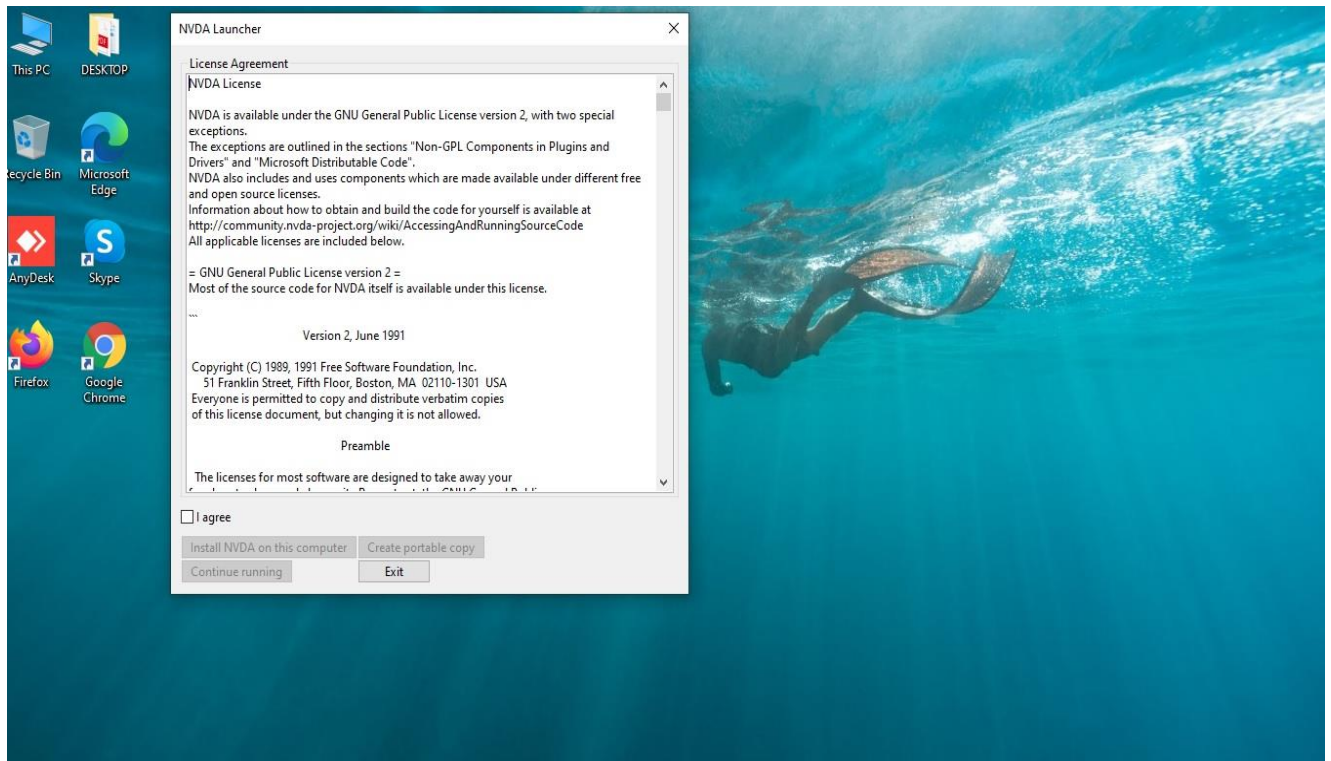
This PC
DESKTOP
ecycle Bin
Microsoft Edge
AnyDesk
Skype
Firefox
Google Chrome

NVDA Launcher
×

License Agreement

NVDA License

NVDA is available under the GNU General Public License version 2, with two special exceptions.
The exceptions are outlined in the sections "Non-GPL Components in Plugins and Drivers" and "Microsoft Distributable Code".
NVDA also includes and uses components which are made available under different free and open source licenses.
Information about how to obtain and build the code for yourself is available at http://community.nvda-project.org/wiki/AccessingAndRunningSourceCode
All applicable licenses are included below.

= GNU General Public License version 2 =
Most of the source code for NVDA itself is available under this license.

```

Version 2, June 1991

Copyright (C) 1989, 1991 Free Software Foundation, Inc.
51 Franklin Street, Fifth Floor, Boston, MA 02110-1301 USA
Everyone is permitted to copy and distribute verbatim copies
of this license document, but changing it is not allowed.

Preamble

The licenses for most software are designed to take away your
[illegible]

I agree

Install NVDA on this computer
Create portable copy
Continue running
Exit